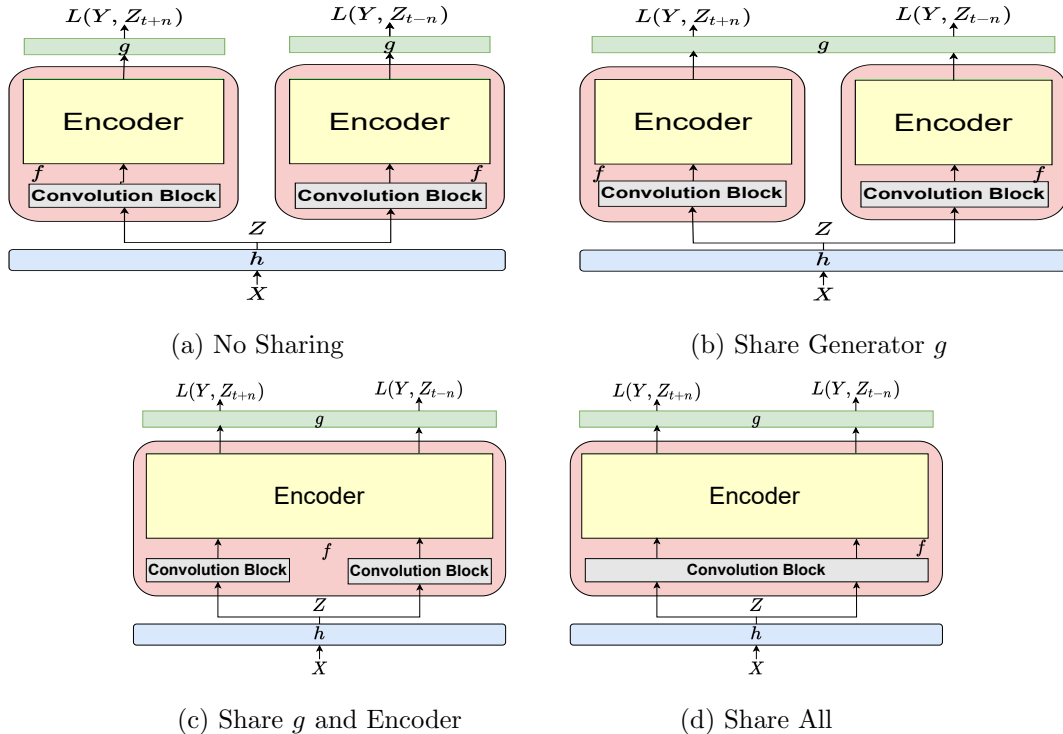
$L(Y, Z_{t+n})$
$g$
Encoder
$f$
Convolution Block

$L(Y, Z_{t-n})$
$g$
Encoder
$f$
Convolution Block

$Z$
$h$
$X$

(a) No Sharing

$L(Y, Z_{t+n})$
$L(Y, Z_{t-n})$
$g$
Encoder
$f$
Convolution Block
Encoder
$f$
Convolution Block
$Z$
$h$
$X$

(b) Share Generator $g$

$L(Y, Z_{t+n})$
$L(Y, Z_{t-n})$
$g$
Encoder
$f$
Convolution Block
Convolution Block
$Z$
$h$
$X$

(c) Share $g$ and Encoder

$L(Y, Z_{t+n})$
$L(Y, Z_{t-n})$
$g$
Encoder
$f$
Convolution Block
$Z$
$h$
$X$

(d) Share All